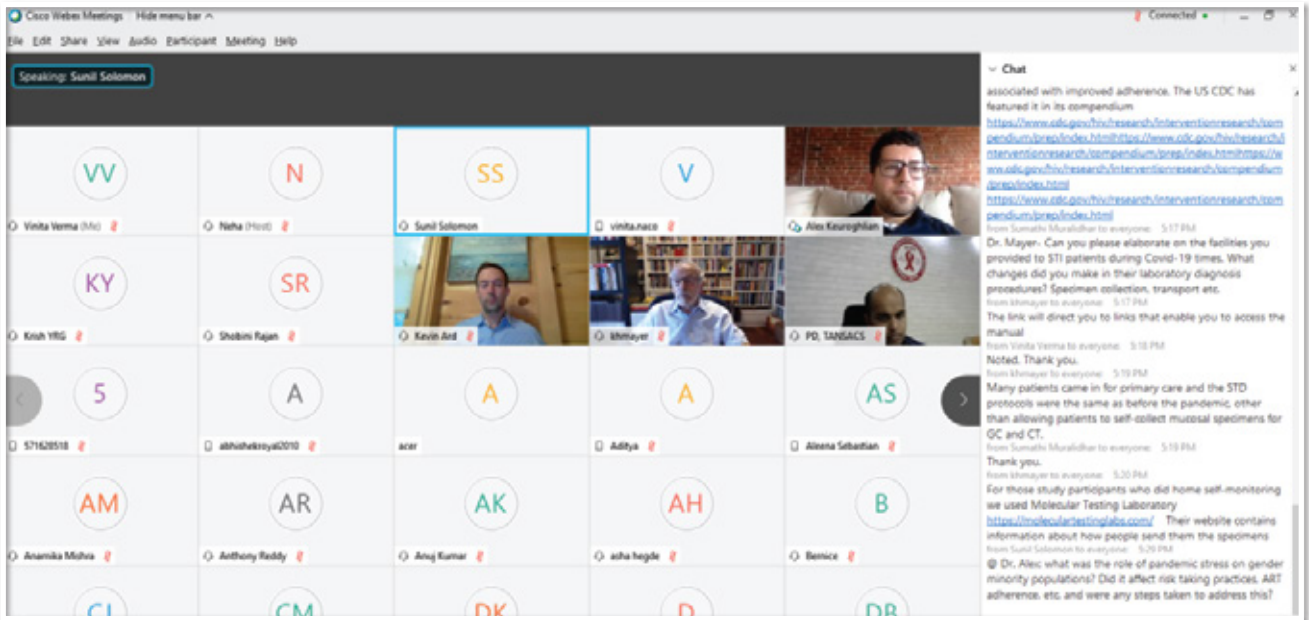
Cisco Webex Meetings | Hide menu bar ^

Connected •

File Edit Share View Audio Participant Meeting Help

Speaking: Sunil Solomon

VV
Vinita Verma (Me)

N
Neha (Host)

SS
Sunil Solomon

V
vinita.naco

Alex Keuroghlian

KY
Krish YRG

SR
Shobini Rajan

Kevin Ard

khmayer

PD, TANSACS

5
571628518

A
abhishekroyal2010

A
acer

A
Aditya

AS
Aleena Sebastian

AM
Anamika Mishra

AR
Anthony Reddy

AK
Anuj Kumar

AH
asha hegde

B
Bernice

CJ

CM

DK

D

DB

Chat

associated with improved adherence. The US CDC has featured it in its compendium https://www.cdc.gov/hiv/research/interventionresearch/compendium/prep/index.htmlhttps://www.cdc.gov/hiv/research/interventionresearch/compendium/prep/index.htmlhttps://www.cdc.gov/hiv/research/interventionresearch/compendium/prep/index.html https://www.cdc.gov/hiv/research/interventionresearch/compendium/prep/index.html

from Sumathi Muralidhar to everyone: 5:17 PM
Dr. Mayer- Can you please elaborate on the facilities you provided to STI patients during Covid-19 times. What changes did you make in their laboratory diagnosis procedures? Specimen collection, transport etc.

from khmayer to everyone: 5:17 PM
The link will direct you to links that enable you to access the manual

from Vinita Verma to everyone: 5:18 PM
Noted. Thank you.

from khmayer to everyone: 5:19 PM
Many patients came in for primary care and the STD protocols were the same as before the pandemic, other than allowing patients to self-collect mucosal specimens for GC and CT.

from Sumathi Muralidhar to everyone: 5:19 PM
Thank you.

from khmayer to everyone: 5:20 PM
For those study participants who did home self-monitoring we used Molecular Testing Laboratory https://moleculartestinglabs.com/ Their website contains information about how people send them the specimens

from Sunil Solomon to everyone: 5:20 PM
@ Dr. Alec what was the role of pandemic stress on gender minority populations? Did it affect risk taking practices, ART adherence, etc. and were any steps taken to address this?